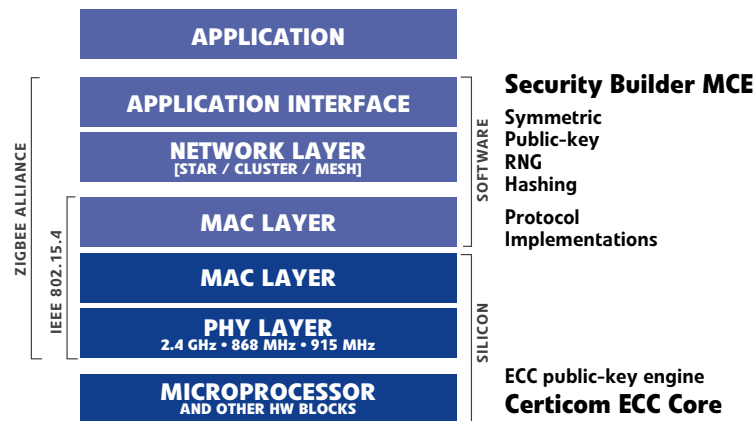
APPLICATION

APPLICATION INTERFACE

NETWORK LAYER
[STAR / CLUSTER / MESH]

MAC LAYER

MAC LAYER

PHY LAYER
2.4 GHz • 868 MHz • 915 MHz

MICROPROCESSOR
AND OTHER HW BLOCKS

ZIGBEE ALLIANCE

IEEE 802.15.4

SOFTWARE

SILICON

Security Builder MCE

Symmetric
Public-key
RNG
Hashing

Protocol
Implementations

ECC public-key engine
Certicom ECC Core